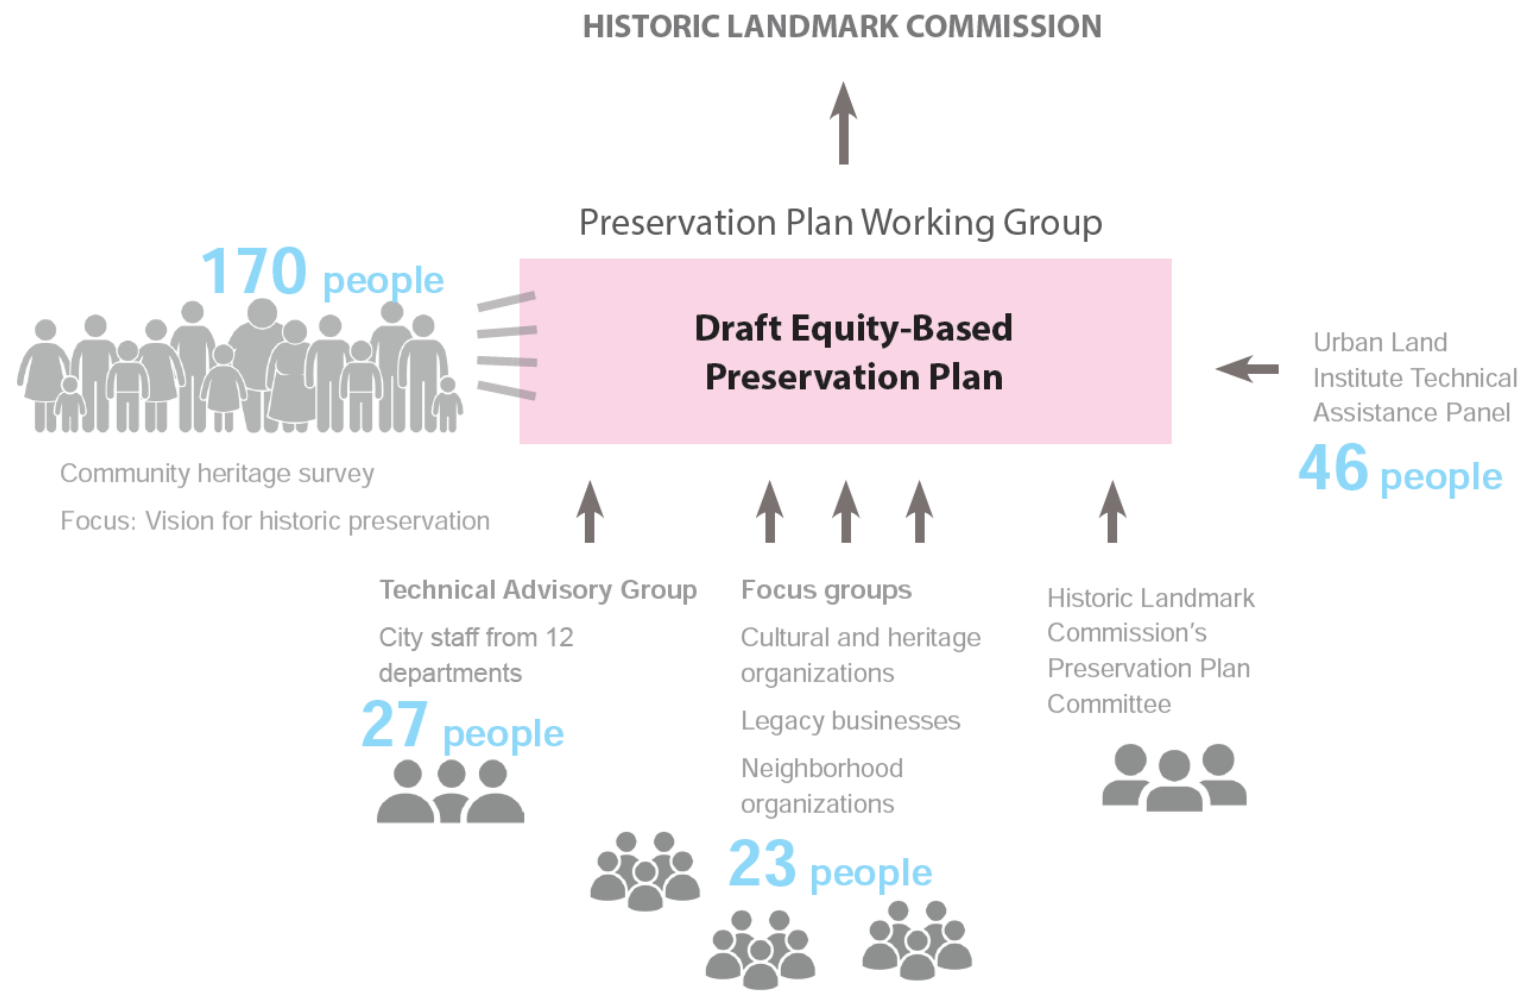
HISTORIC LANDMARK COMMISSION

Preservation Plan Working Group

170 people

Draft Equity-Based Preservation Plan

Urban Land Institute Technical Assistance Panel

46 people

Community heritage survey

Focus: Vision for historic preservation

Technical Advisory Group

City staff from 12 departments

27 people

Focus groups

Cultural and heritage organizations

Legacy businesses

Neighborhood organizations

23 people

Historic Landmark Commission's Preservation Plan Committee